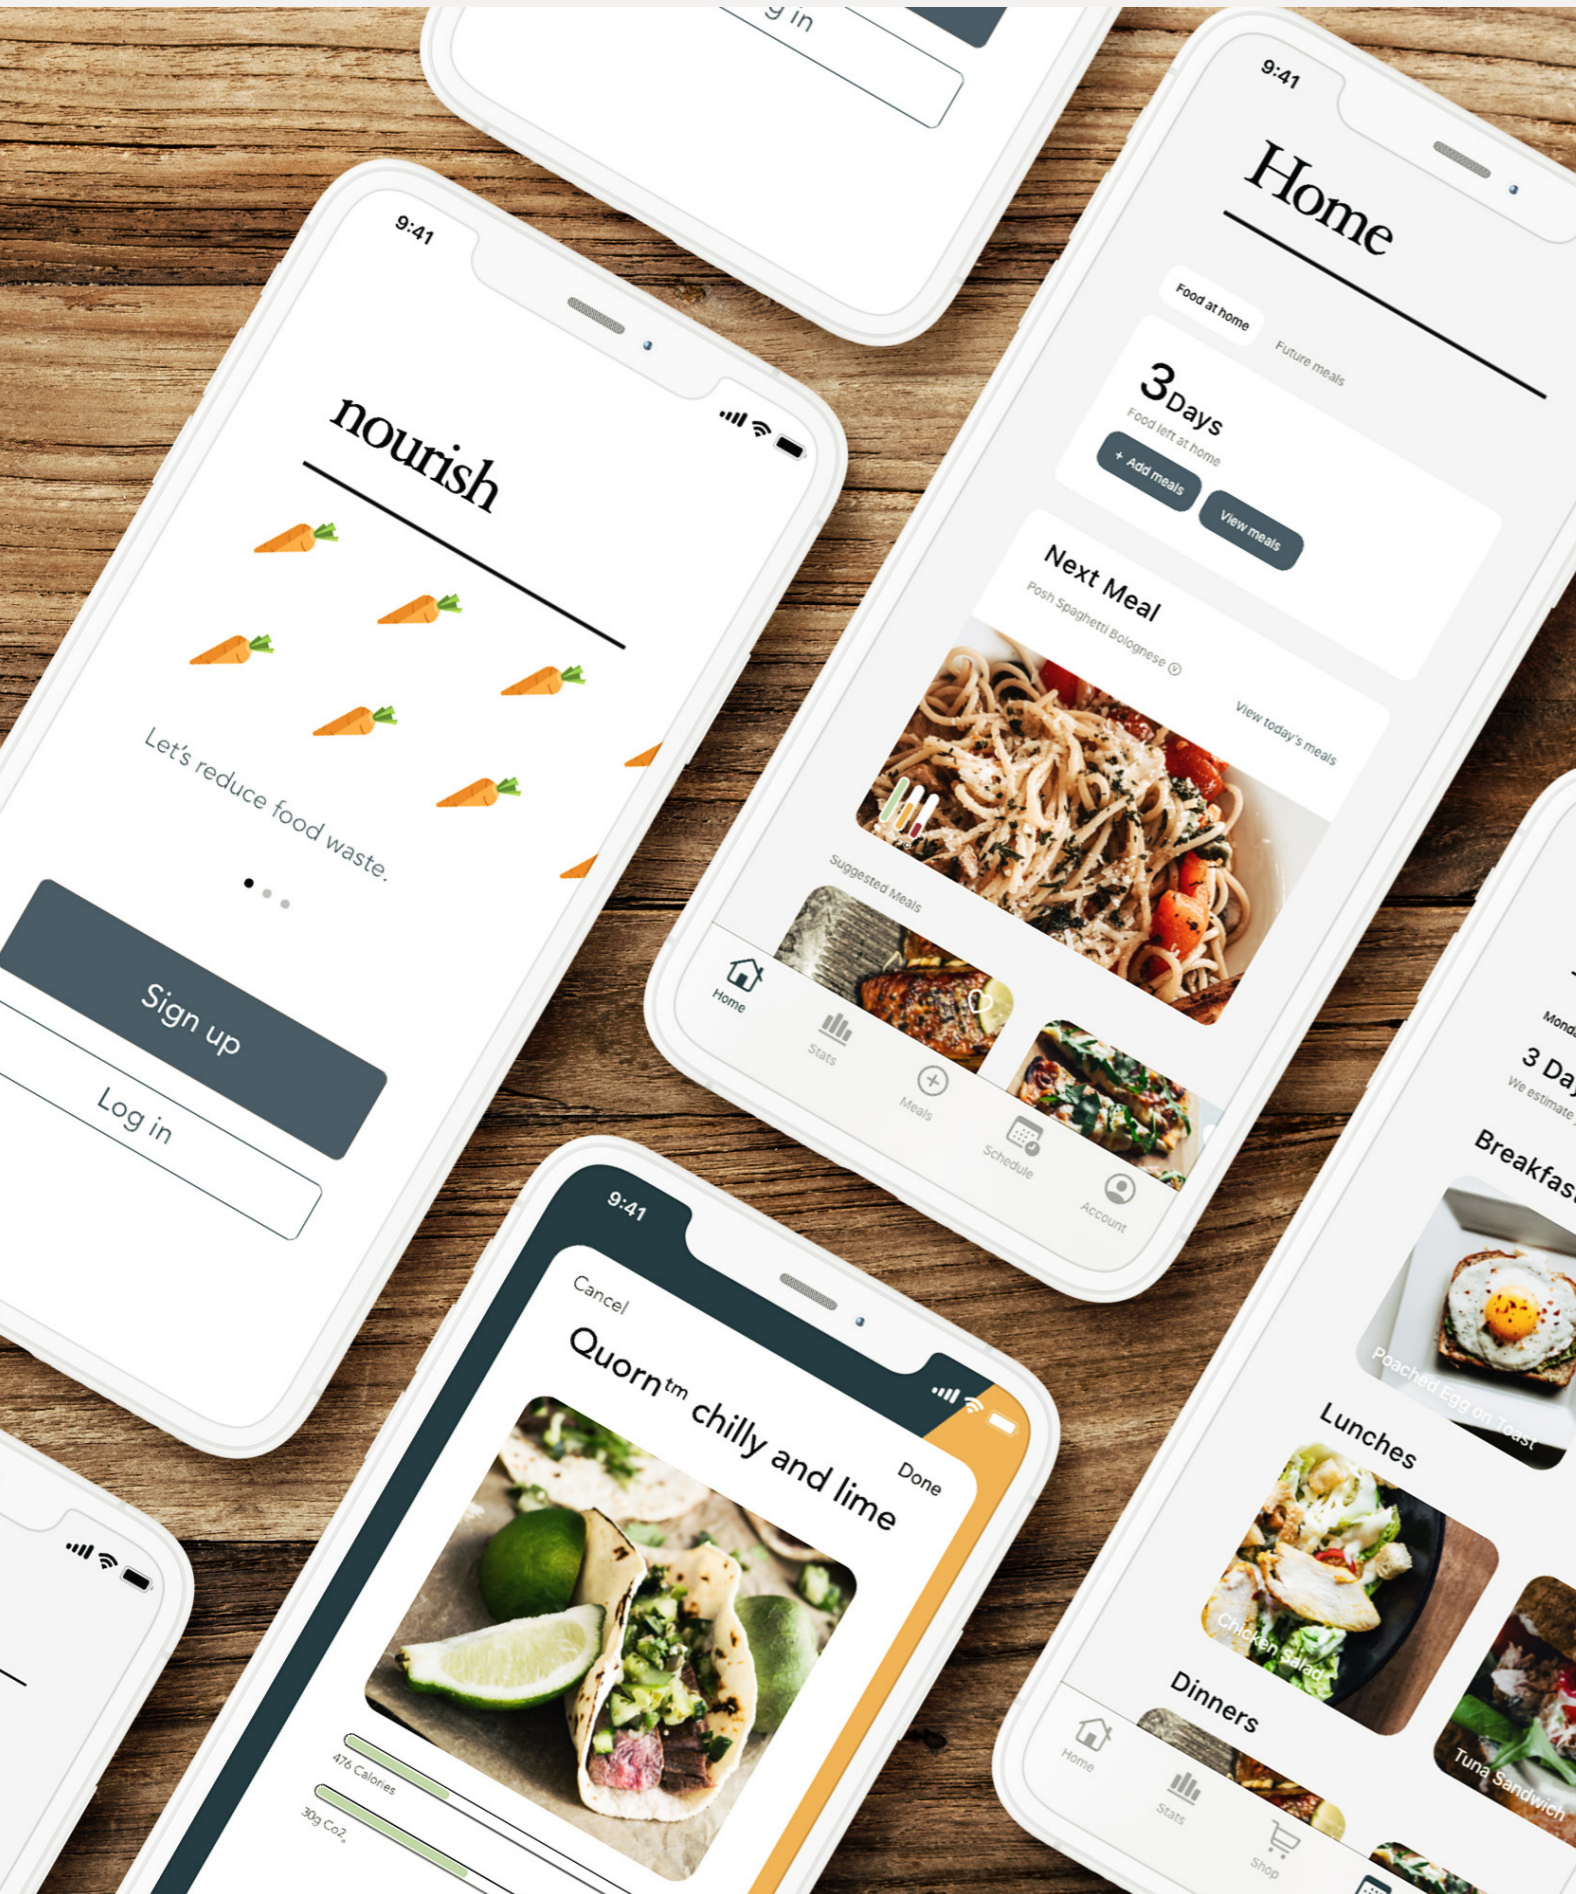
g in

9:41

nourish

Let's reduce food waste.

Sign up

Log in

9:41

Home

Food at home

Future meals

3 Days

Food left at home

+ Add meals

View meals

Next Meal

Posh Spaghetti Bolognese

View today's meals

Suggested Meals

Home

Stats

Meals

Schedule

Account

9:41

Cancel

Quorn™ chilly and lime

Done

476 Calories

30g $CO_2$

Monda

3 Da

We estimate

Breakfas

Poached Egg on Toast

Lunches

Chicken Salad

Tuna Sandwich

Dinners

Home

Stats

Shop